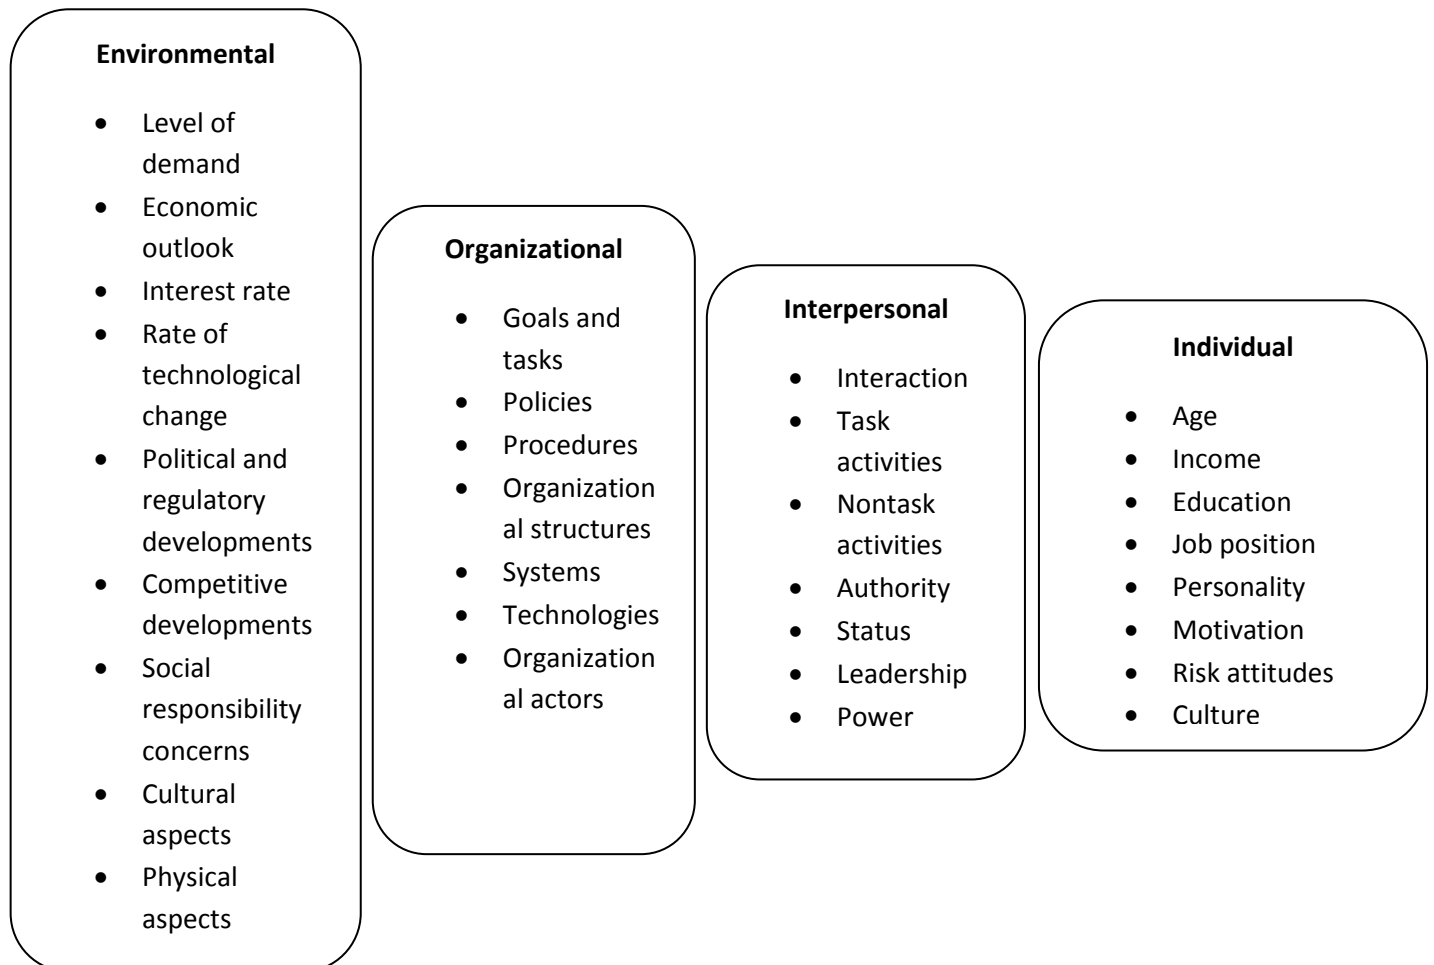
**Environmental**

- Level of demand
- Economic outlook
- Interest rate
- Rate of technological change
- Political and regulatory developments
- Competitive developments
- Social responsibility concerns
- Cultural aspects
- Physical aspects

**Organizational**

- Goals and tasks
- Policies
- Procedures
- Organizational structures
- Systems
- Technologies
- Organizational actors

**Interpersonal**

- Interaction
- Task activities
- Nontask activities
- Authority
- Status
- Leadership
- Power

**Individual**

- Age
- Income
- Education
- Job position
- Personality
- Motivation
- Risk attitudes
- Culture